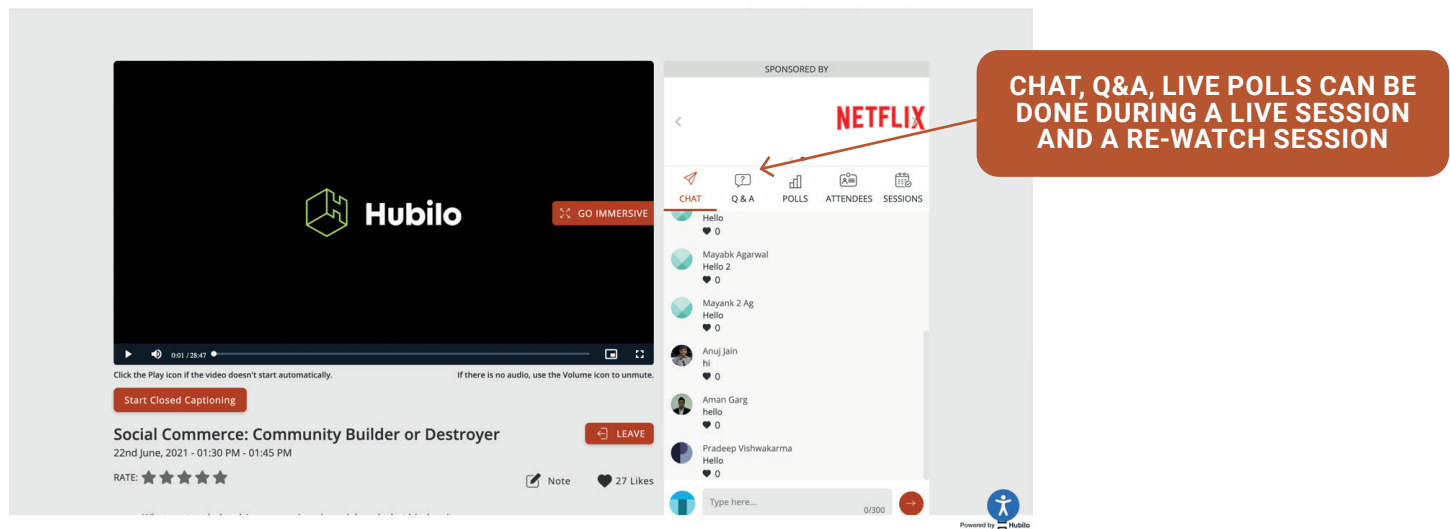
Hubilo

GO IMMERSIVE

0:01 / 28:47

Click the Play icon if the video doesn't start automatically.

If there is no audio, use the Volume icon to unmute.

Start Closed Captioning

Social Commerce: Community Builder or Destroyer

22nd June, 2021 - 01:30 PM - 01:45 PM

LEAVE

RATE:

Note

27 Likes

SPONSORED BY

NETFLIX

CHAT

Q & A

POLLS

ATTENDEES

SESSIONS

Hello
0

Mayabk Agarwal
Hello 2
0

Mayank 2 Ag
Hello
0

Anuj Jain
hi
0

Aman Garg
hello
0

Pradeep Vishwakarma
Hello
0

Type here...
0/300

Powered by Hubilo

CHAT, Q&A, LIVE POLLS CAN BE DONE DURING A LIVE SESSION AND A RE-WATCH SESSION